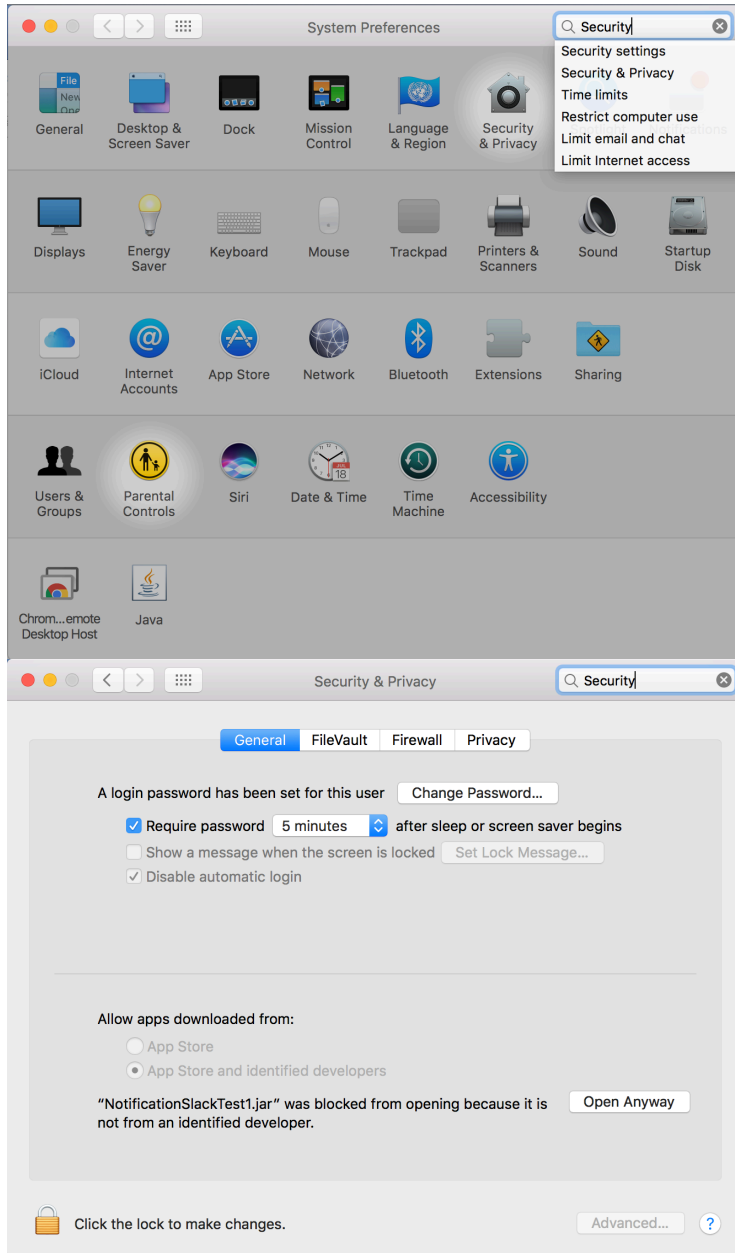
System Preferences

Security

Security settings
Security & Privacy
Time limits
Restrict computer use
Limit email and chat
Limit Internet access

General
Desktop & Screen Saver
Dock
Mission Control
Language & Region
Security & Privacy

Displays
Energy Saver
Keyboard
Mouse
Trackpad
Printers & Scanners
Sound
Startup Disk

iCloud
Internet Accounts
App Store
Network
Bluetooth
Extensions
Sharing

Users & Groups
Parental Controls
Siri
Date & Time
Time Machine
Accessibility

Chrom...emote Desktop Host
Java

Security & Privacy

Security

General
FileVault
Firewall
Privacy

A login password has been set for this user
Change Password...

Require password
5 minutes
after sleep or screen saver begins

Show a message when the screen is locked
Set Lock Message...

Disable automatic login

Allow apps downloaded from:

App Store

App Store and identified developers

“NotificationSlackTest1.jar” was blocked from opening because it is not from an identified developer.

Open Anyway

Click the lock to make changes.

Advanced...

?